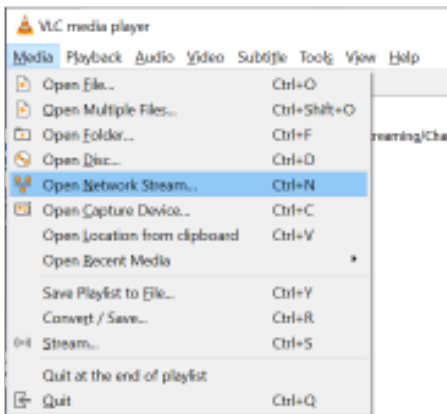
VLC media player

Media Playback Audio Video Subtitle Tools View Help

Open File... Ctrl+O
Open Multiple Files... Ctrl+Shift+O
Open Folder... Ctrl+F
Open Disc... Ctrl+D
Open Network Stream... Ctrl+N
Open Capture Device... Ctrl+C
Open Location from clipboard Ctrl+V
Open Recent Media
Save Playlist to File... Ctrl+Y
Convert / Save... Ctrl+R
Stream... Ctrl+S
Quit at the end of playlist
Quit Ctrl+Q

reaming/Cha